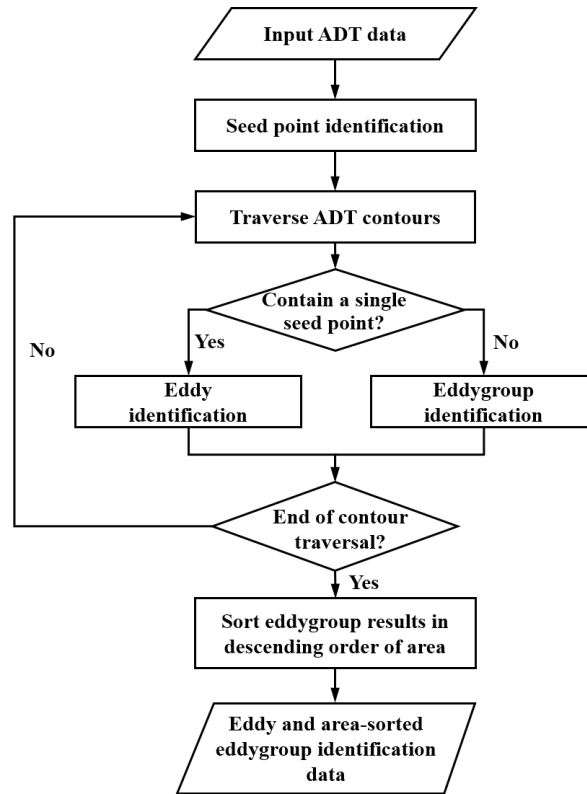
Input ADT data

Seed point identification

Traverse ADT contours

Contain a single seed point?

Yes

No

No

Eddy identification

Eddygroup identification

End of contour traversal?

Yes

Sort eddygroup results in descending order of area

Eddy and area-sorted eddygroup identification data